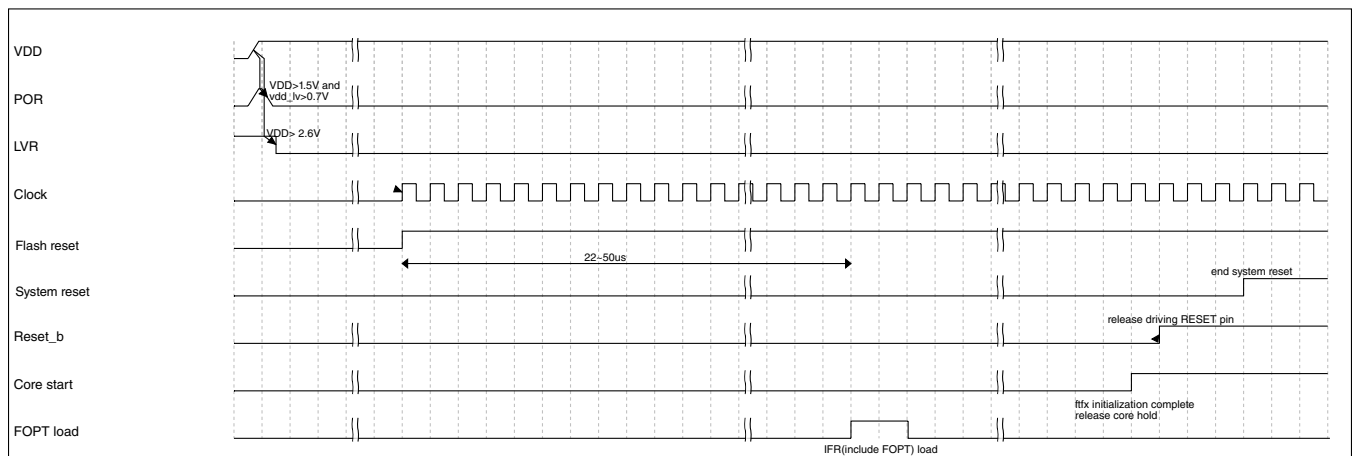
VDD

VDD>1.5V and vdd_lv>0.7V

POR

VDD> 2.6V

LVR

Clock

Flash reset

22~50us

System reset

end system reset

Reset_b

release driving RESET pin

Core start

fttx initialization complete release core hold

FOPT load

IFR(include FOPT) load